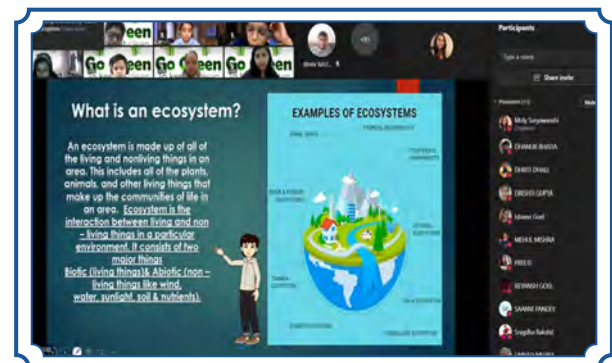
een
Go een Go een Go een

Participants

Share invite

What is an ecosystem?

An ecosystem is made up of all of the living and nonliving things in an area. This includes all of the plants, animals, and other living things that make up the communities of life in an area. Ecosystem is the interaction between living and non – living things in a particular environment. It consists of two major things Biotic (living things)& Abiotic (non – living things like wind, water, sunlight, soil & nutrients).

EXAMPLES OF ECOSYSTEMS

Mily Suryawanshi
CHANDNI BHATIA
DHRITI DHALL
DRISHTI GUPTA
MEHUL MISHRA
RISHABH GOEL
SAANVI PANDEY